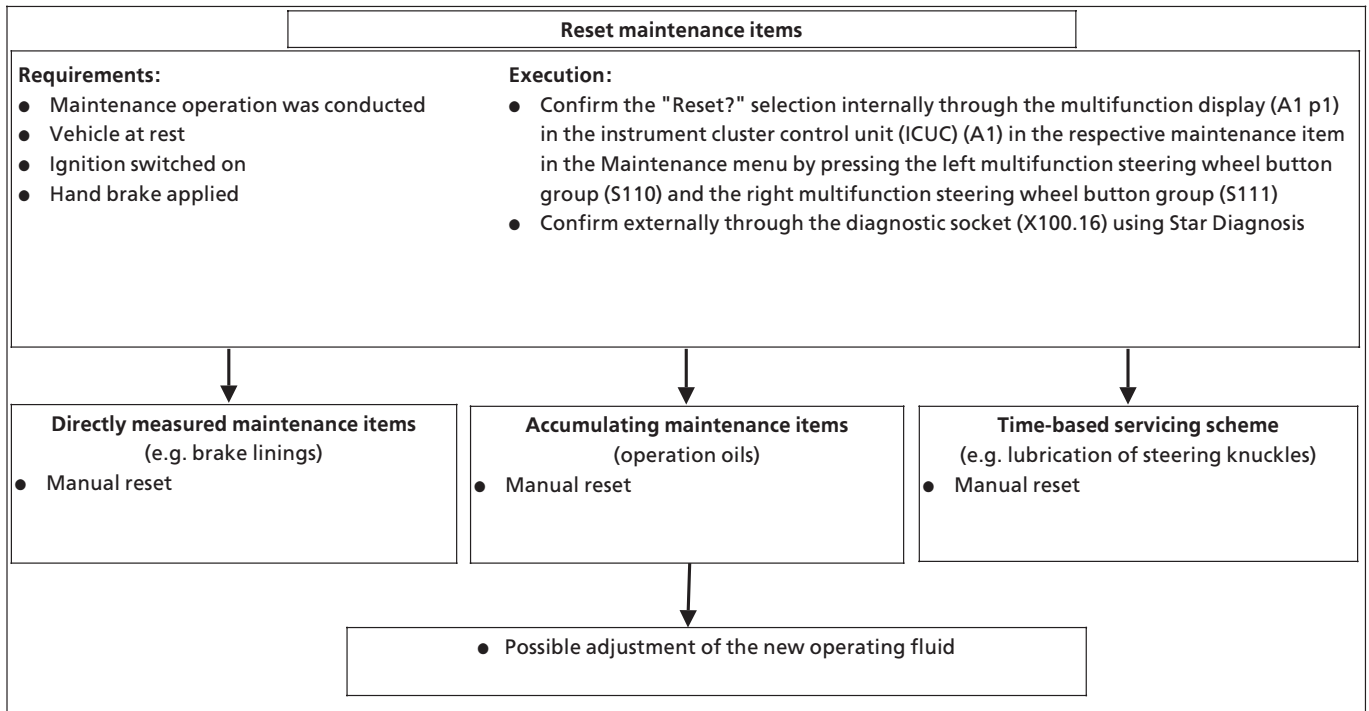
Reset maintenance items

Requirements:
- Maintenance operation was conducted
- Vehicle at rest
- Ignition switched on
- Hand brake applied

Execution:
- Confirm the "Reset?" selection internally through the multifunction display (A1 p1) in the instrument cluster control unit (ICUC) (A1) in the respective maintenance item in the Maintenance menu by pressing the left multifunction steering wheel button group (S110) and the right multifunction steering wheel button group (S111)
- Confirm externally through the diagnostic socket (X100.16) using Star Diagnosis

Directly measured maintenance items
(e.g. brake linings)
- Manual reset

Accumulating maintenance items
(operation oils)
- Manual reset

Time-based servicing scheme
(e.g. lubrication of steering knuckles)
- Manual reset

- Possible adjustment of the new operating fluid